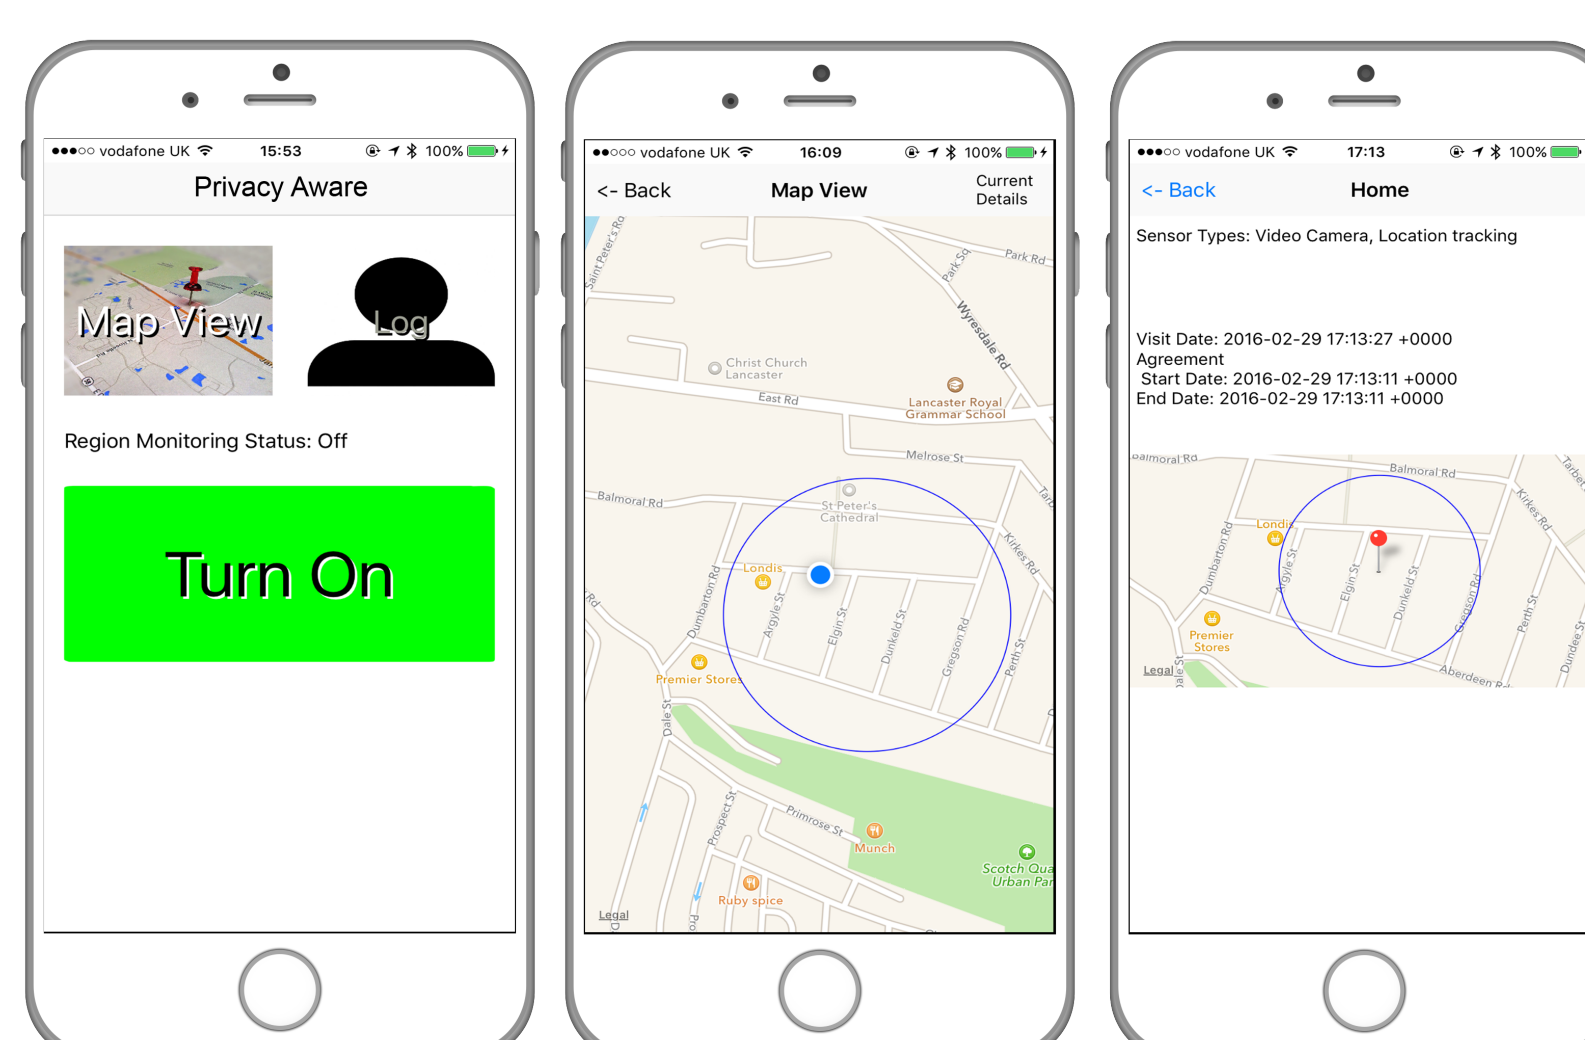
●●●○○ vodafone UK 15:53 100%

Privacy Aware

Map View

Log

Region Monitoring Status: Off

Turn On

●●○○○ vodafone UK 16:09 100%

<- Back Map View Current Details

Saint Peter's Rd

Park Rd

Park Sq

Wyresdale Rd

Christ Church Lancaster

East Rd

Lancaster Royal Grammar School

Melrose St

Balmoral Rd

St Peter's Cathedral

Londis

Dumbarton Rd

Argyle St

Elgin St

Dunkeld St

Gregson Rd

Kirkes Rd

Perth St

Premier Stores

Dale St

Prospect St

Primrose St

Munch

Scotch Qua Urban Par

Ruby spice

Legal

●●●○○ vodafone UK 17:13 100%

<- Back Home

Sensor Types: Video Camera, Location tracking

Visit Date: 2016-02-29 17:13:27 +0000
Agreement
Start Date: 2016-02-29 17:13:11 +0000
End Date: 2016-02-29 17:13:11 +0000

Balmoral Rd

Balmoral Rd

Londi

Dumbarton Rd

Argyle St

Elgin St

Dunkeld St

Gregson Rd

Kirkes Rd

Perth St

Dundee St

Premier Stores

Aberdeen R

Legal